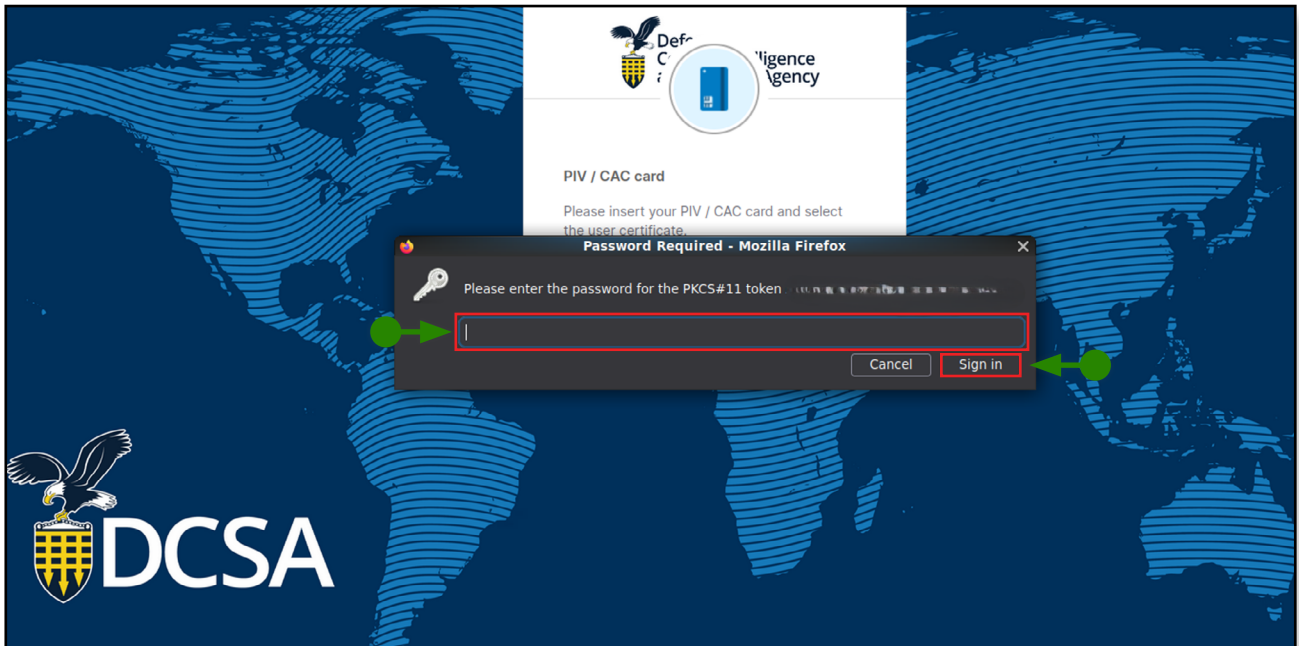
Defe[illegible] C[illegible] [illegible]lligence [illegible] Agency

PIV / CAC card

Please insert your PIV / CAC card and select the user certificate.

Password Required - Mozilla Firefox

Please enter the password for the PKCS#11 token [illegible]

Cancel

Sign in

DCSA